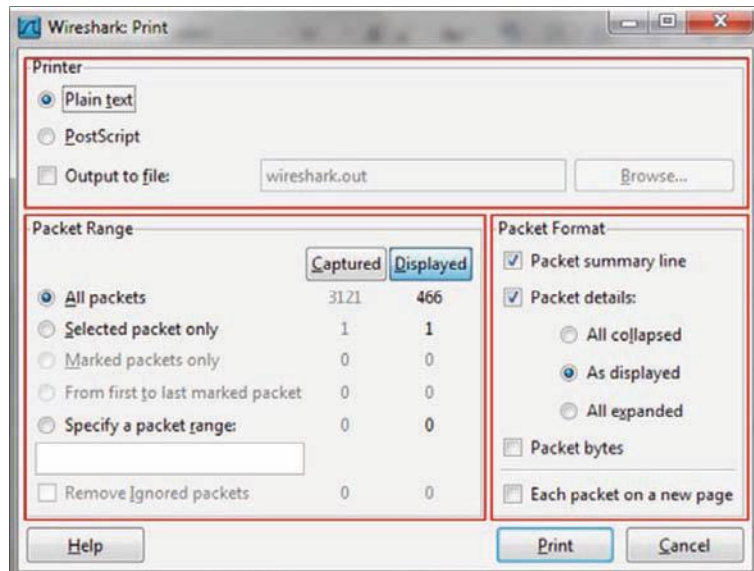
Wireshark: Print

Printer
Plain text
PostScript
Output to file: wireshark.out Browse...

Packet Range

| | Captured | Displayed |
|---|---|---|
| All packets | 3121 | 466 |
| Selected packet only | 1 | 1 |
| Marked packets only | 0 | 0 |
| From first to last marked packet | 0 | 0 |
| Specify a packet range: | 0 | 0 |
| Remove Ignored packets | 0 | 0 |

Packet Format
Packet summary line
Packet details:
All collapsed
As displayed
All expanded
Packet bytes
Each packet on a new page

Help
Print
Cancel